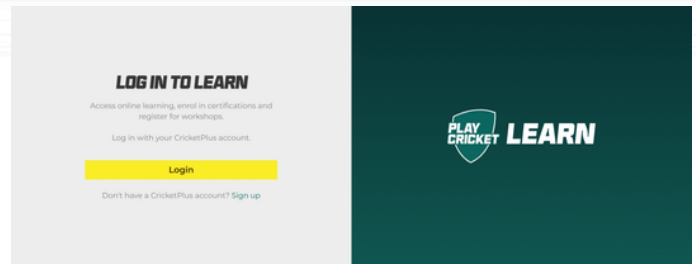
LOG IN TO LEARN

Access online learning, enrol in certifications and register for workshops.

Log in with your CricketPlus account.

Login

Don't have a CricketPlus account? Sign up

PLAY CRICKET LEARN